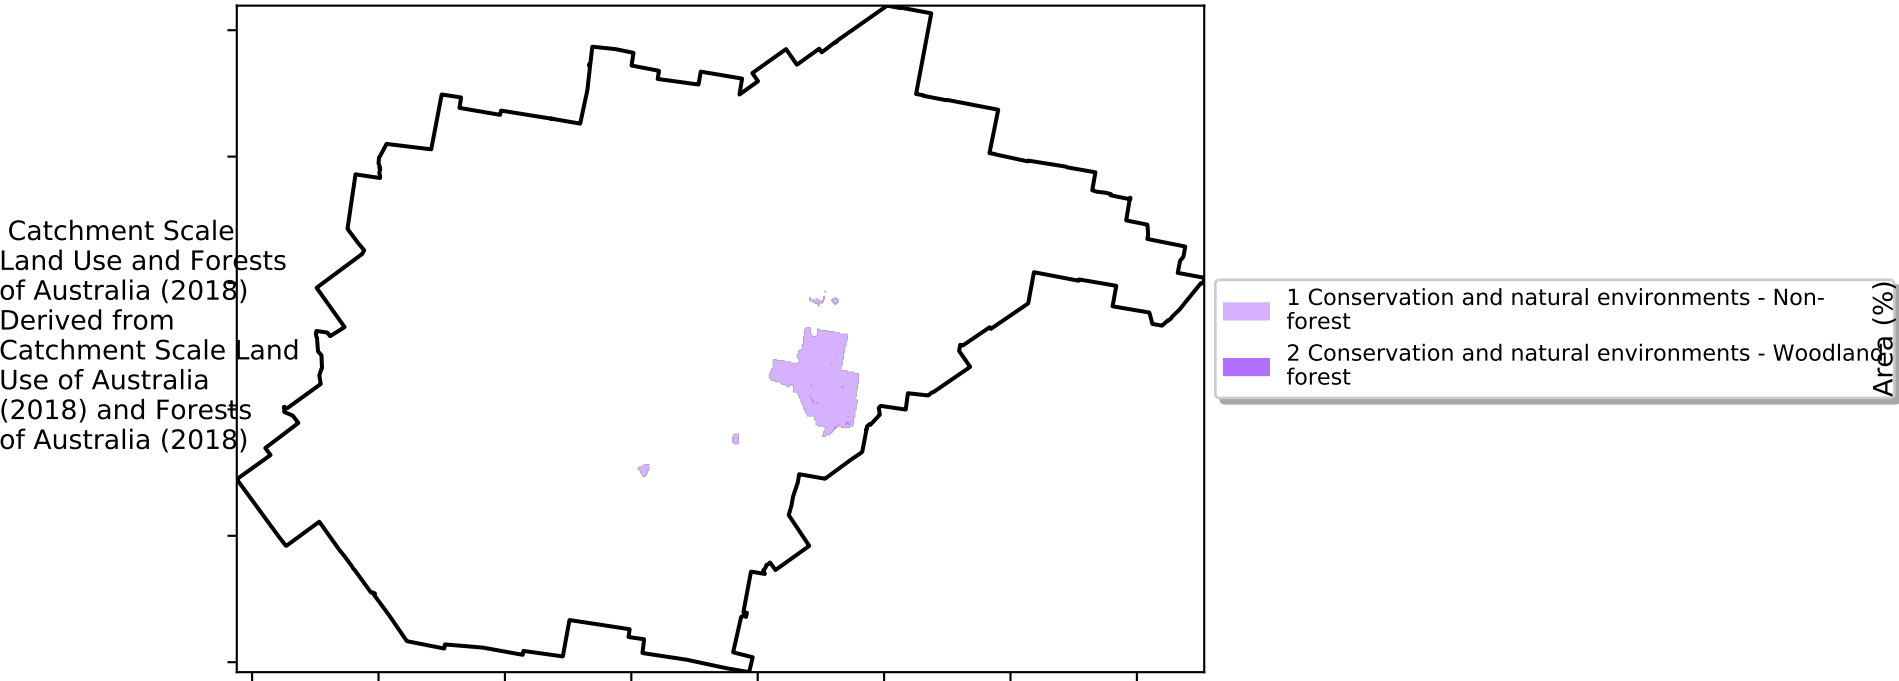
Catchment Scale Land Use and Forests of Australia (2018) Derived from Catchment Scale Land Use of Australia (2018) and Forests of Australia (2018)

1 Conservation and natural environments - Non-forest

2 Conservation and natural environments - Woodland forest

Area (%)